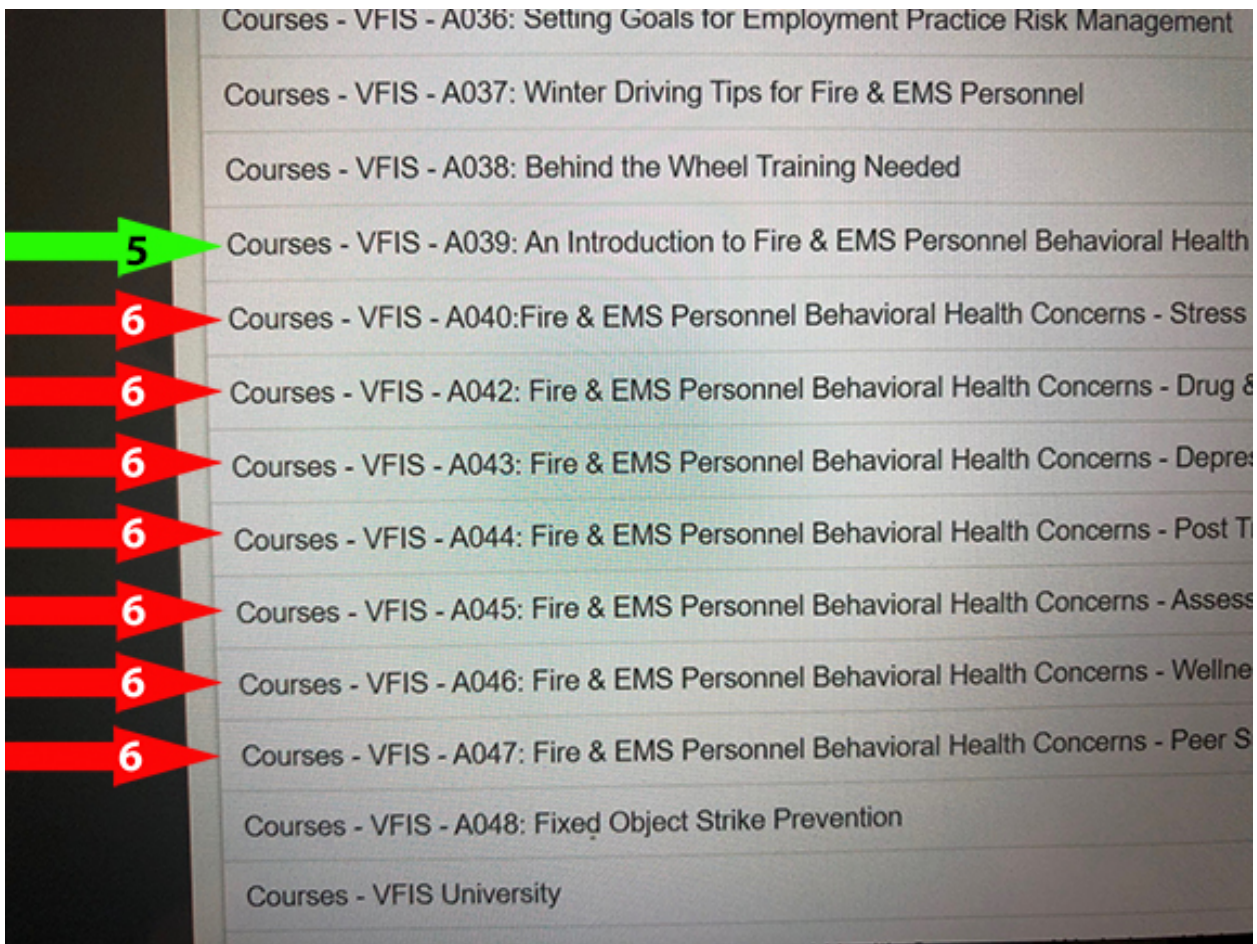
Courses - VFIS - A036: Setting Goals for Employment Practice Risk Management

Courses - VFIS - A037: Winter Driving Tips for Fire & EMS Personnel

Courses - VFIS - A038: Behind the Wheel Training Needed

5

Courses - VFIS - A039: An Introduction to Fire & EMS Personnel Behavioral Health

6

Courses - VFIS - A040:Fire & EMS Personnel Behavioral Health Concerns - Stress

6

Courses - VFIS - A042: Fire & EMS Personnel Behavioral Health Concerns - Drug &

6

Courses - VFIS - A043: Fire & EMS Personnel Behavioral Health Concerns - Depres

6

Courses - VFIS - A044: Fire & EMS Personnel Behavioral Health Concerns - Post T

6

Courses - VFIS - A045: Fire & EMS Personnel Behavioral Health Concerns - Assess

6

Courses - VFIS - A046: Fire & EMS Personnel Behavioral Health Concerns - Wellne

6

Courses - VFIS - A047: Fire & EMS Personnel Behavioral Health Concerns - Peer S

Courses - VFIS - A048: Fixed Object Strike Prevention

Courses - VFIS University